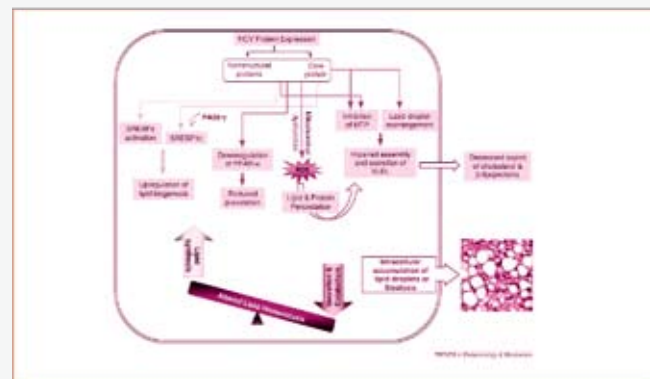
HCV Protein Expression

Nonstructural proteins

Core protein

SREBPs activation

PA28-γ

SREBP1c

Mitochondrial dysfunction

Downregulation of PPAR-α

Inhibition of MTP

Lipid droplet rearrangement

ROS

Impaired assembly and secretion of VLDL

Decreased export of cholesterol & β-lipoproteins

Upregulation of lipid biogenesis

Reduced β-oxidation

Lipid & Protein Peroxidation

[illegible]

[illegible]

Altered Lipid Homeostasis

Intracellular accumulation of lipid droplets or Steatosis

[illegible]